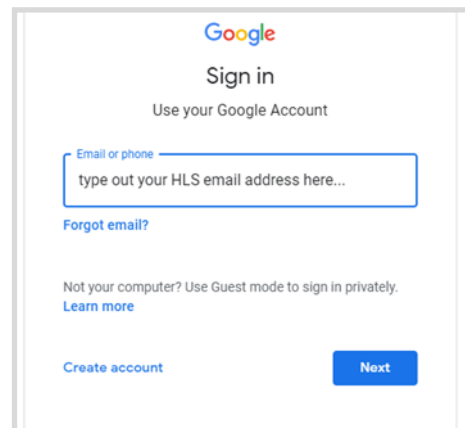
Google

Sign in

Use your Google Account

Email or phone

type out your HLS email address here...

Forgot email?

Not your computer? Use Guest mode to sign in privately.
Learn more

Create account

Next